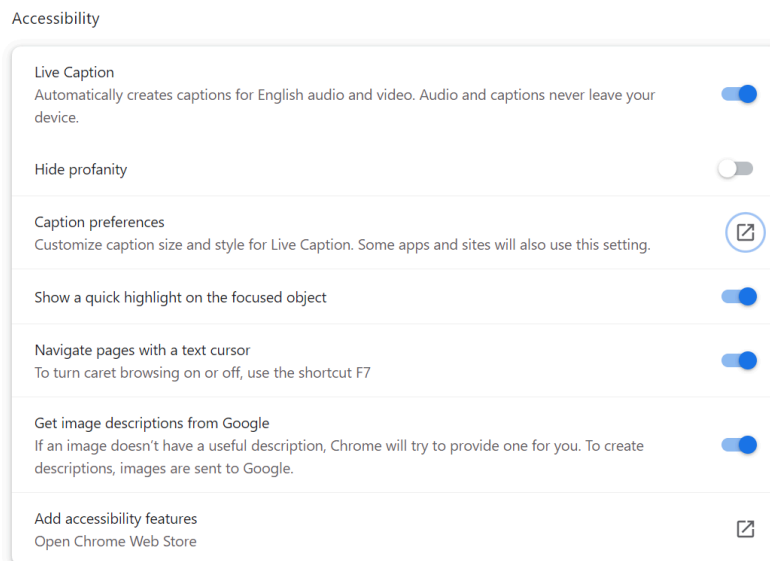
Accessibility

Live Caption
Automatically creates captions for English audio and video. Audio and captions never leave your device.

Hide profanity

Caption preferences
Customize caption size and style for Live Caption. Some apps and sites will also use this setting.

Show a quick highlight on the focused object

Navigate pages with a text cursor
To turn caret browsing on or off, use the shortcut F7

Get image descriptions from Google
If an image doesn't have a useful description, Chrome will try to provide one for you. To create descriptions, images are sent to Google.

Add accessibility features
Open Chrome Web Store